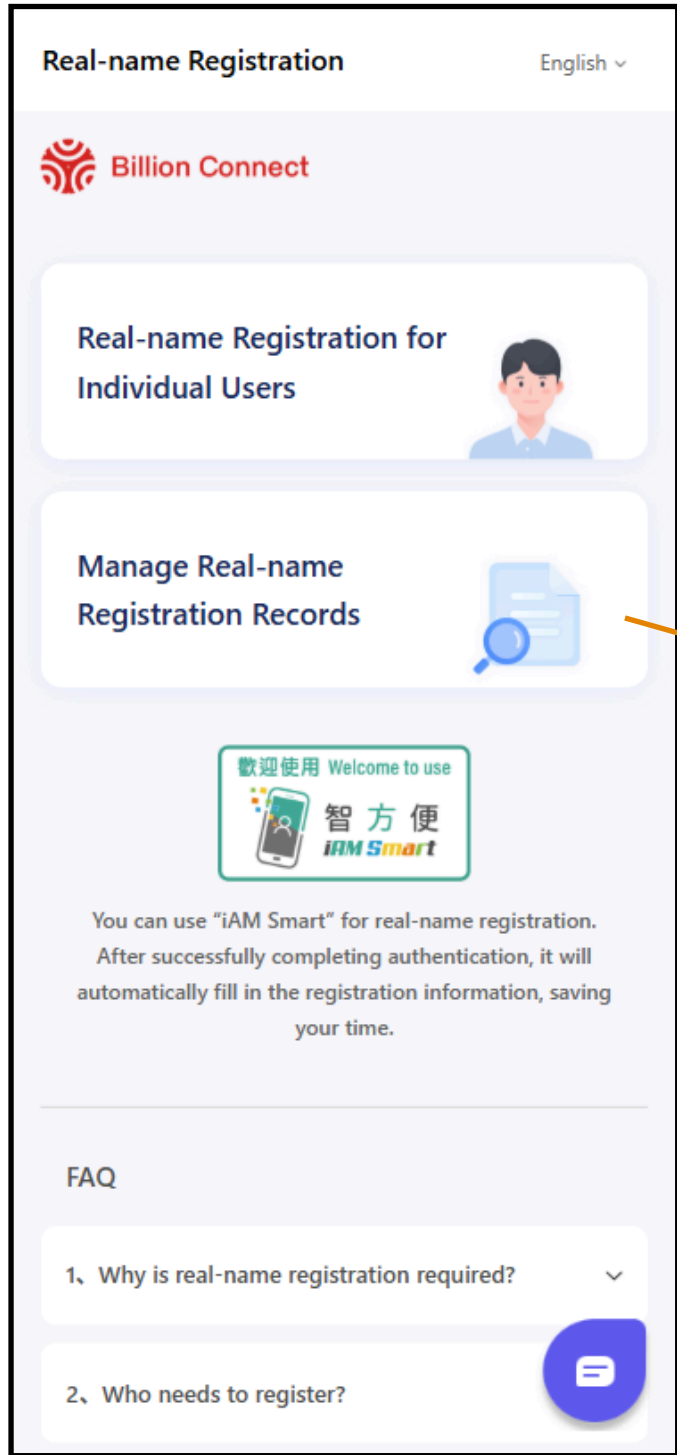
Real-name Registration

English

Billion Connect

Real-name Registration for Individual Users

Manage Real-name Registration Records

歡迎使用 Welcome to use
智方便
iAM Smart

You can use “iAM Smart” for real-name registration. After successfully completing authentication, it will automatically fill in the registration information, saving your time.

FAQ

1、Why is real-name registration required?

2、Who needs to register?